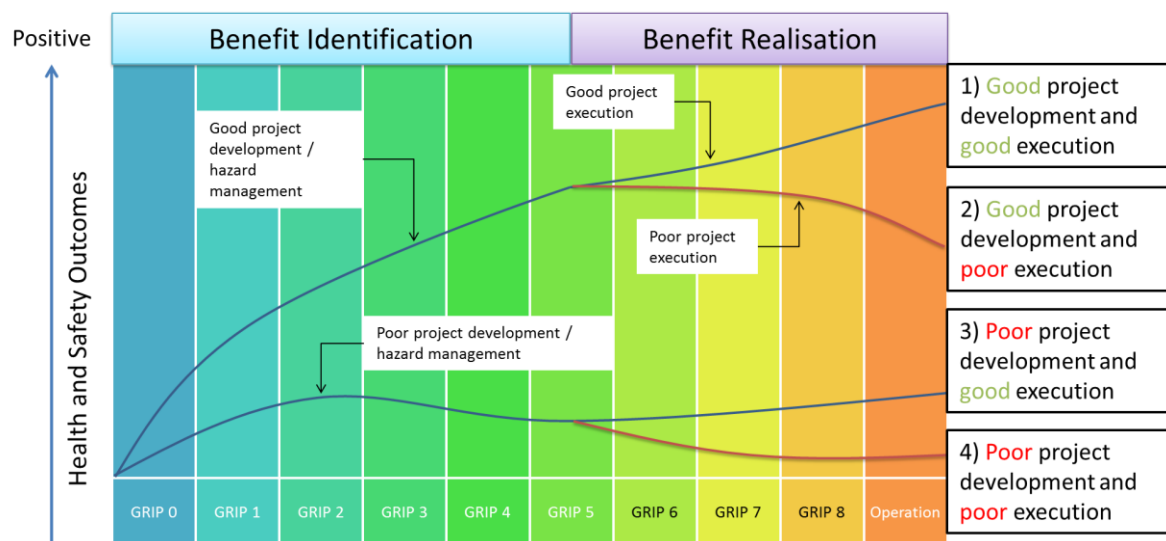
Positive

Health and Safety Outcomes

Benefit Identification

Benefit Realisation

Good project development / hazard management

Good project execution

Poor project execution

Poor project development / hazard management

GRIP 0
GRIP 1
GRIP 2
GRIP 3
GRIP 4
GRIP 5
GRIP 6
GRIP 7
GRIP 8
Operation

1) Good project development and good execution

2) Good project development and poor execution

3) Poor project development and good execution

4) Poor project development and poor execution